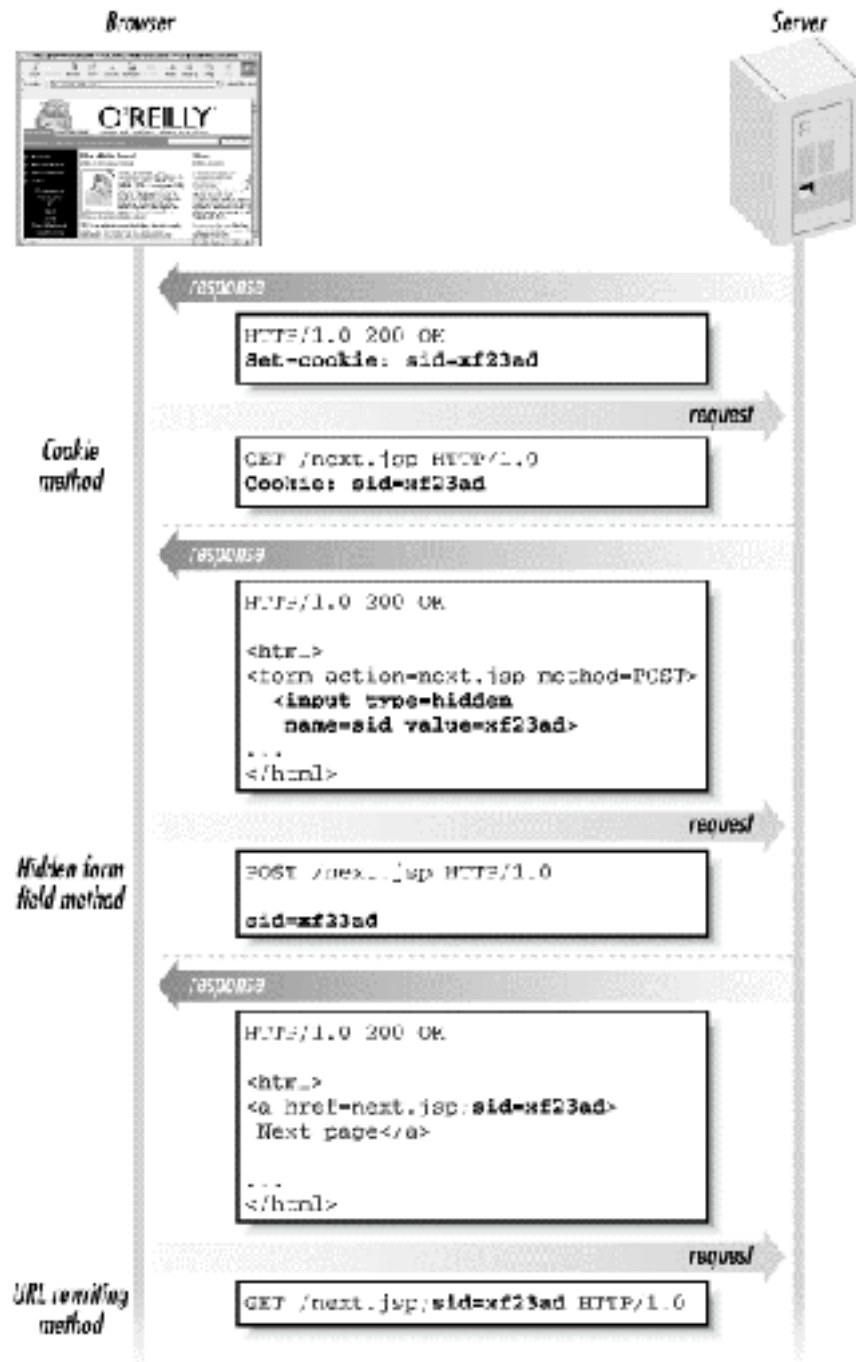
Browser

Server

O'REILLY

response

HTTP/1.0 200 OK
Set-cookie: sid=xf23ad

request

Cookie method

GET /next.jsp HTTP/1.0
Cookie: sid=xf23ad

response

HTTP/1.0 200 OK

<html>
<form action=next.jsp method=POST>
<input type=hidden
name=sid value=xf23ad>
...
</html>

request

Hidden form field method

POST /next.jsp HTTP/1.0

sid=xf23ad

response

HTTP/1.0 200 OK

<html>
<a href=next.jsp;sid=xf23ad>
Next page</a>

...
</html>

request

URL rewriting method

GET /next.jsp;sid=xf23ad HTTP/1.0